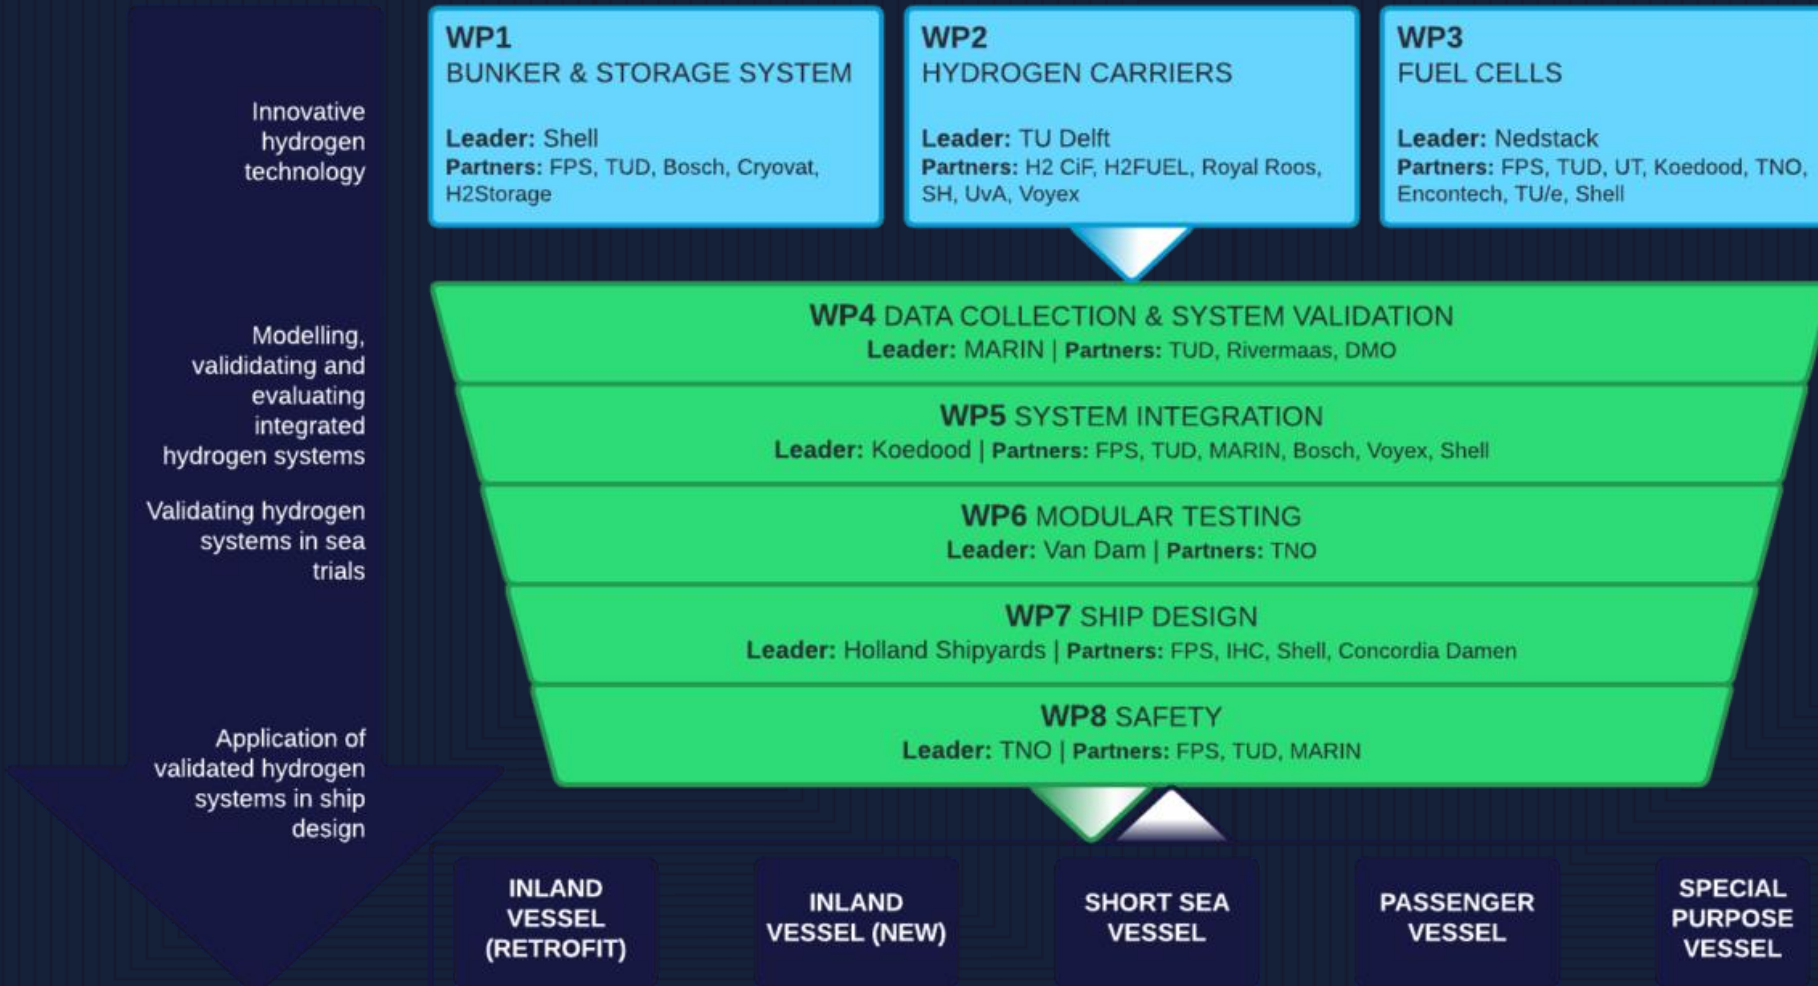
Innovative hydrogen technology

WP1
BUNKER & STORAGE SYSTEM

Leader: Shell
Partners: FPS, TUD, Bosch, Cryovat, H2Storage

WP2
HYDROGEN CARRIERS

Leader: TU Delft
Partners: H2 CiF, H2FUEL, Royal Roos, SH, UvA, Voyex

WP3
FUEL CELLS

Leader: Nedstack
Partners: FPS, TUD, UT, Koedood, TNO, Encontech, TU/e, Shell

Modelling, valididating and evaluating integrated hydrogen systems

Validating hydrogen systems in sea trials

Application of validated hydrogen systems in ship design

WP4 DATA COLLECTION & SYSTEM VALIDATION
Leader: MARIN | Partners: TUD, Rivermaas, DMO

WP5 SYSTEM INTEGRATION
Leader: Koedood | Partners: FPS, TUD, MARIN, Bosch, Voyex, Shell

WP6 MODULAR TESTING
Leader: Van Dam | Partners: TNO

WP7 SHIP DESIGN
Leader: Holland Shipyards | Partners: FPS, IHC, Shell, Concordia Damen

WP8 SAFETY
Leader: TNO | Partners: FPS, TUD, MARIN

INLAND VESSEL (RETROFIT)

INLAND VESSEL (NEW)

SHORT SEA VESSEL

PASSENGER VESSEL

SPECIAL PURPOSE VESSEL